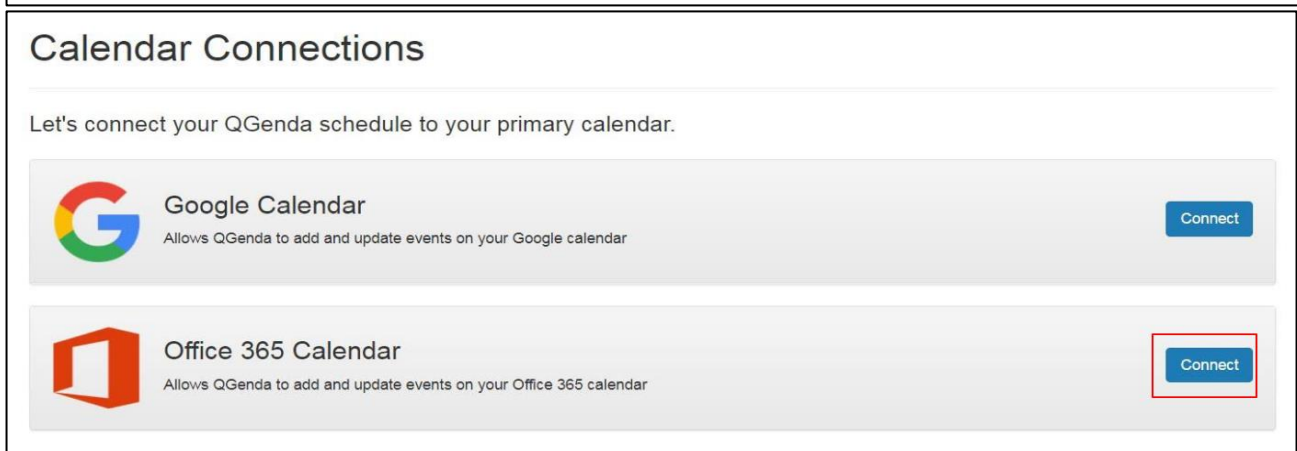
Calendar Connections

Let's connect your QGenda schedule to your primary calendar.

Google Calendar
Allows QGenda to add and update events on your Google calendar

Connect

Office 365 Calendar
Allows QGenda to add and update events on your Office 365 calendar

Connect